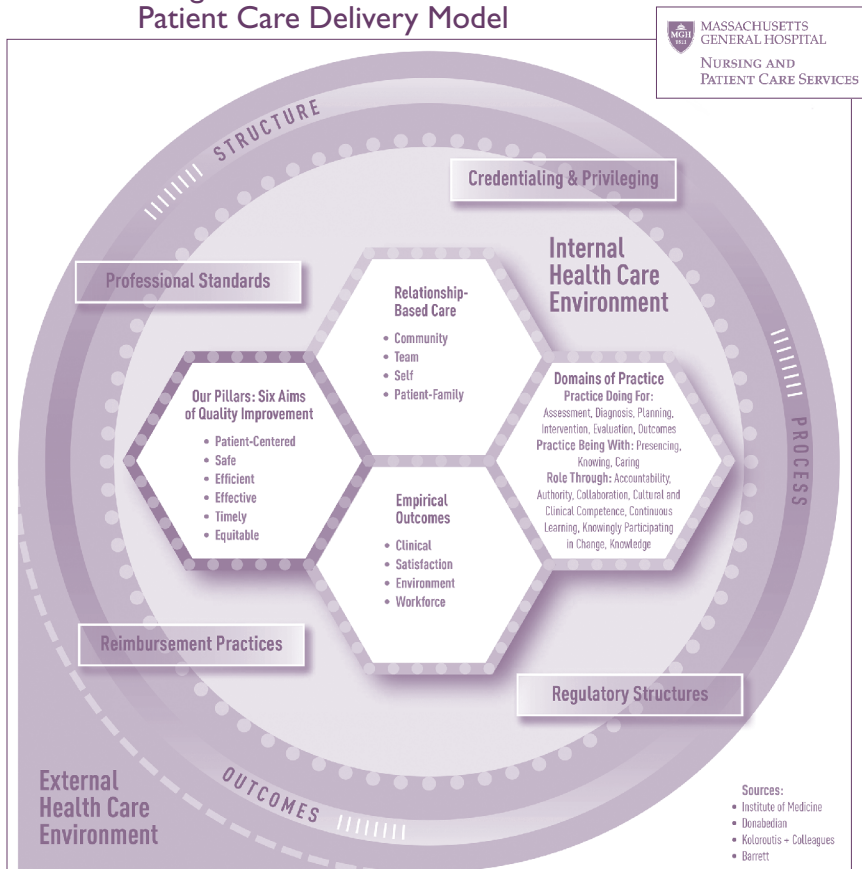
Patient Care Delivery Model

MGH 1811 MASSACHUSETTS GENERAL HOSPITAL
NURSING AND PATIENT CARE SERVICES

STRUCTURE

Credentialing & Privileging

Internal Health Care Environment

Professional Standards

Relationship-Based Care
• Community
• Team
• Self
• Patient-Family

Our Pillars: Six Aims of Quality Improvement
• Patient-Centered
• Safe
• Efficient
• Effective
• Timely
• Equitable

Domains of Practice
Practice Doing For: Assessment, Diagnosis, Planning, Intervention, Evaluation, Outcomes
Practice Being With: Presencing, Knowing, Caring
Role Through: Accountability, Authority, Collaboration, Cultural and Clinical Competence, Continuous Learning, Knowingly Participating in Change, Knowledge

PROCESS

Empirical Outcomes
• Clinical
• Satisfaction
• Environment
• Workforce

Reimbursement Practices

Regulatory Structures

External Health Care Environment

OUTCOMES

Sources:
• Institute of Medicine
• Donabedian
• Koloroutis + Colleagues
• Barrett